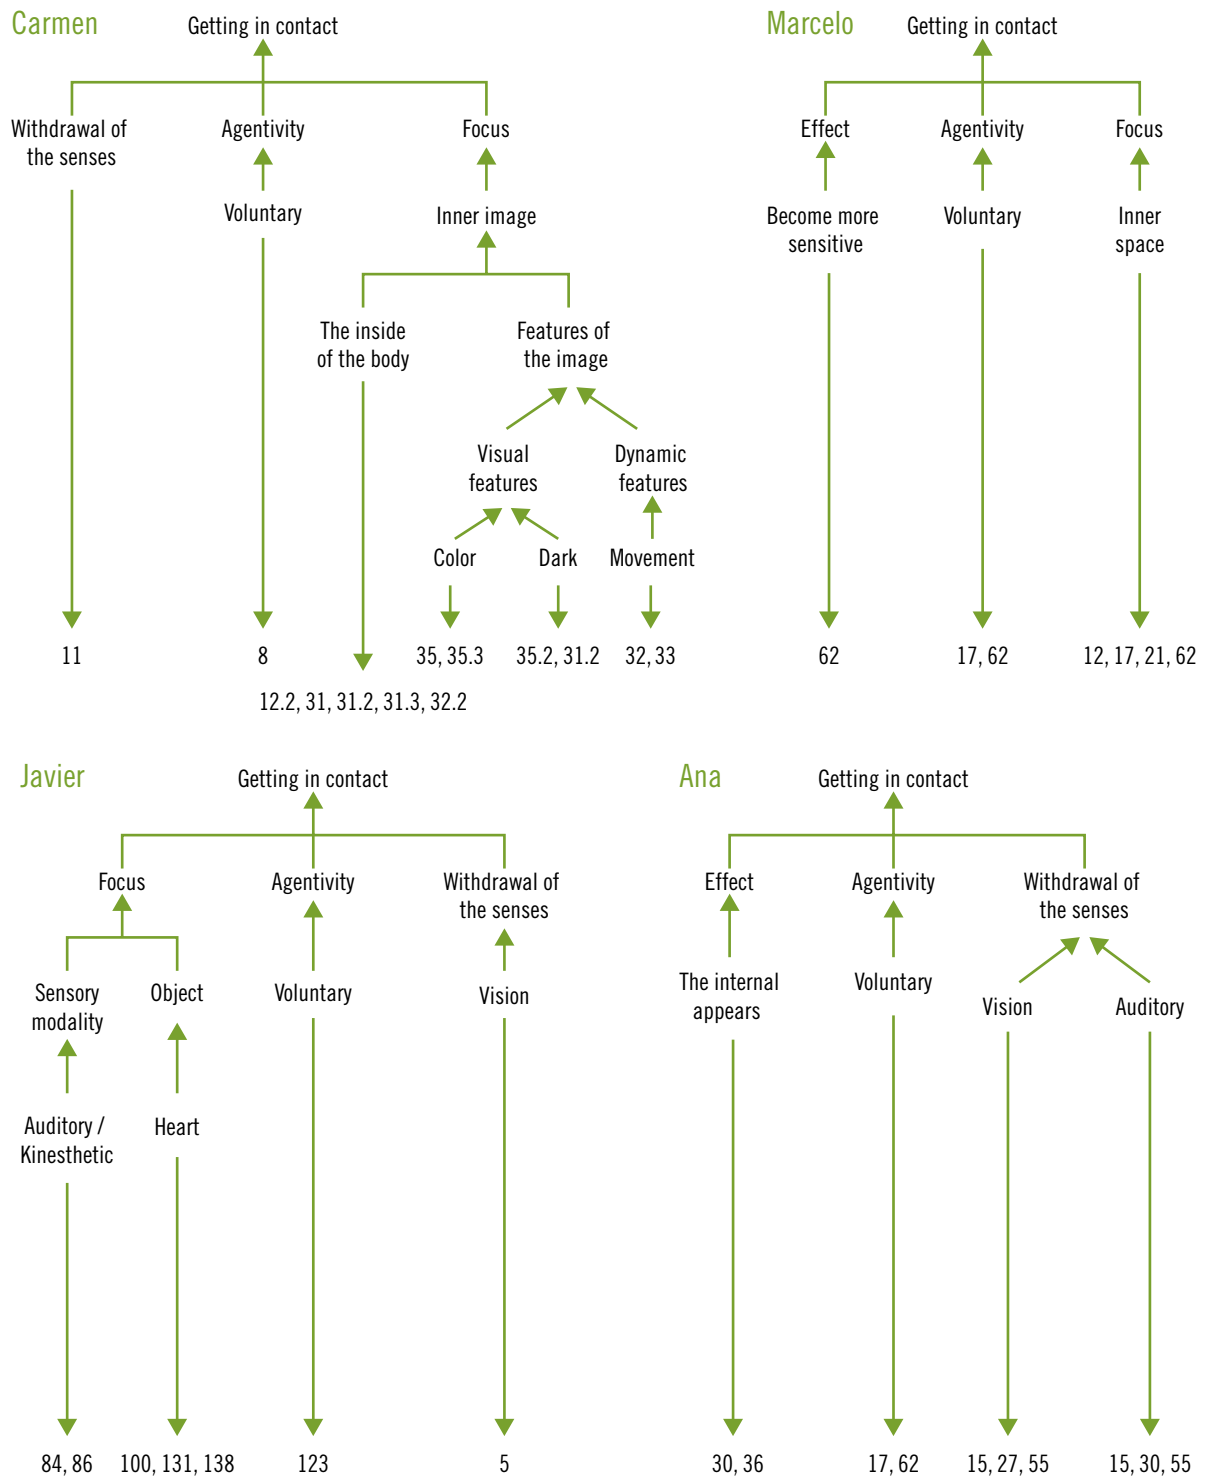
Carmen

Getting in contact

Withdrawal of the senses

Agentivity

Focus

Voluntary

Inner image

The inside of the body

Features of the image

Visual features

Dynamic features

Color

Dark

Movement

11

8

35, 35.3

35.2, 31.2

32, 33

12.2, 31, 31.2, 31.3, 32.2

Marcelo

Getting in contact

Effect

Agentivity

Focus

Become more sensitive

Voluntary

Inner space

62

17, 62

12, 17, 21, 62

Javier

Getting in contact

Focus

Agentivity

Withdrawal of the senses

Sensory modality

Object

Voluntary

Vision

Auditory / Kinesthetic

Heart

84, 86

100, 131, 138

123

5

Ana

Getting in contact

Effect

Agentivity

Withdrawal of the senses

The internal appears

Voluntary

Vision

Auditory

30, 36

17, 62

15, 27, 55

15, 30, 55